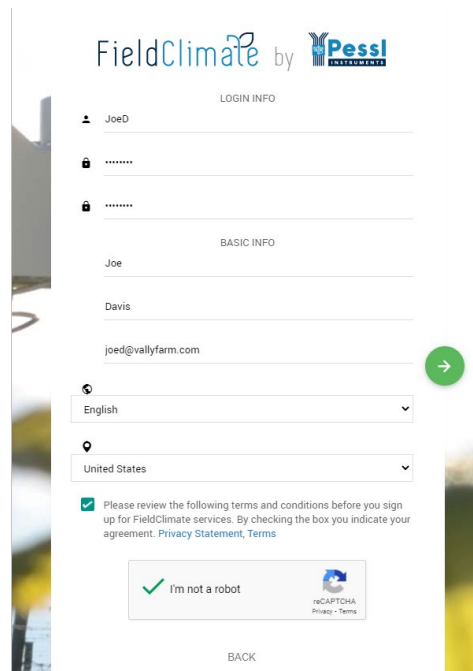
FieldClimate by Pessl INSTRUMENTS

LOGIN INFO

JoeD

••••••••

••••••••

BASIC INFO

Joe

Davis

joed@vallyfarm.com

English

United States

Please review the following terms and conditions before you sign up for FieldClimate services. By checking the box you indicate your agreement. Privacy Statement, Terms

I'm not a robot

reCAPTCHA
Privacy - Terms

BACK